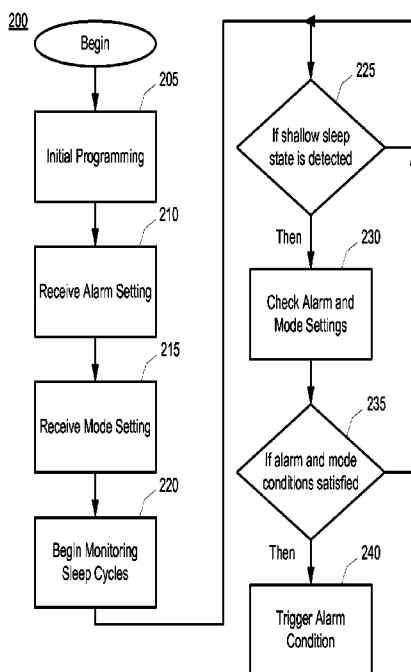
200

Begin

205

Initial Programming

210

Receive Alarm Setting

215

Receive Mode Setting

220

Begin Monitoring Sleep Cycles

225

If shallow sleep state is detected

Then

230

Check Alarm and Mode Settings

235

If alarm and mode conditions satisfied

Then

240

Trigger Alarm Condition